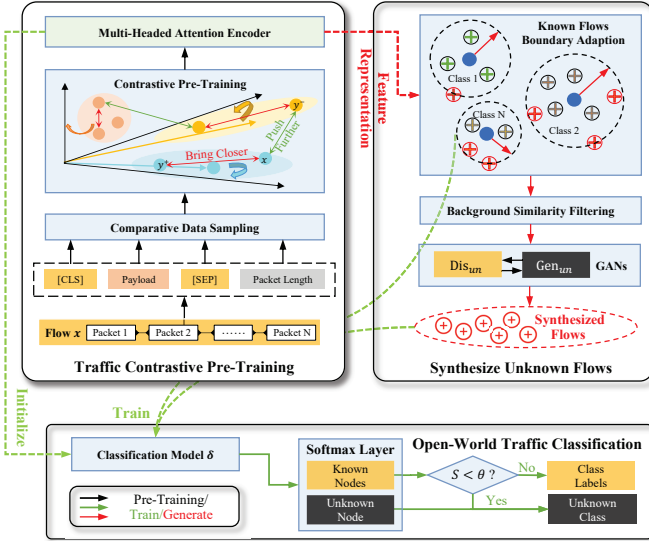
Multi-Headed Attention Encoder

Contrastive Pre-Training

y

Push Further

Bring Closer

y'

x

Comparative Data Sampling

[CLS]

Payload

[SEP]

Packet Length

Flow $x$

Packet 1

Packet 2

......

Packet N

Traffic Contrastive Pre-Training

Feature Representation

Known Flows Boundary Adaption

Class 1

Class N

Class 2

Background Similarity Filtering

Dis$_{un}$

Gen$_{un}$

GANs

Synthesized Flows

Synthesize Unknown Flows

Initialize

Train

Classification Model $\delta$

Softmax Layer

Known Nodes

Unknown Node

Open-World Traffic Classification

$S < \theta$ ?

No

Yes

Class Labels

Unknown Class

Pre-Training/ Train/Generate